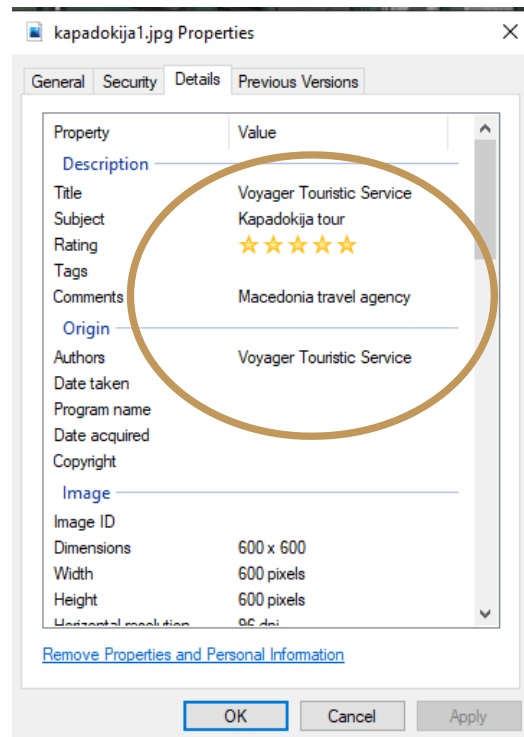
kapadokija1.jpg Properties

General | Security | Details | Previous Versions

| Property | Value |
|---|---|
| Description | |
| Title | Voyager Touristic Service |
| Subject | Kapadokija tour |
| Rating | ★★★★★ |
| Tags | |
| Comments | Macedonia travel agency |
| Origin | |
| Authors | Voyager Touristic Service |
| Date taken | |
| Program name | |
| Date acquired | |
| Copyright | |
| Image | |
| Image ID | |
| Dimensions | 600 x 600 |
| Width | 600 pixels |
| Height | 600 pixels |
| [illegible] | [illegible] |

Remove Properties and Personal Information

OK | Cancel | Apply